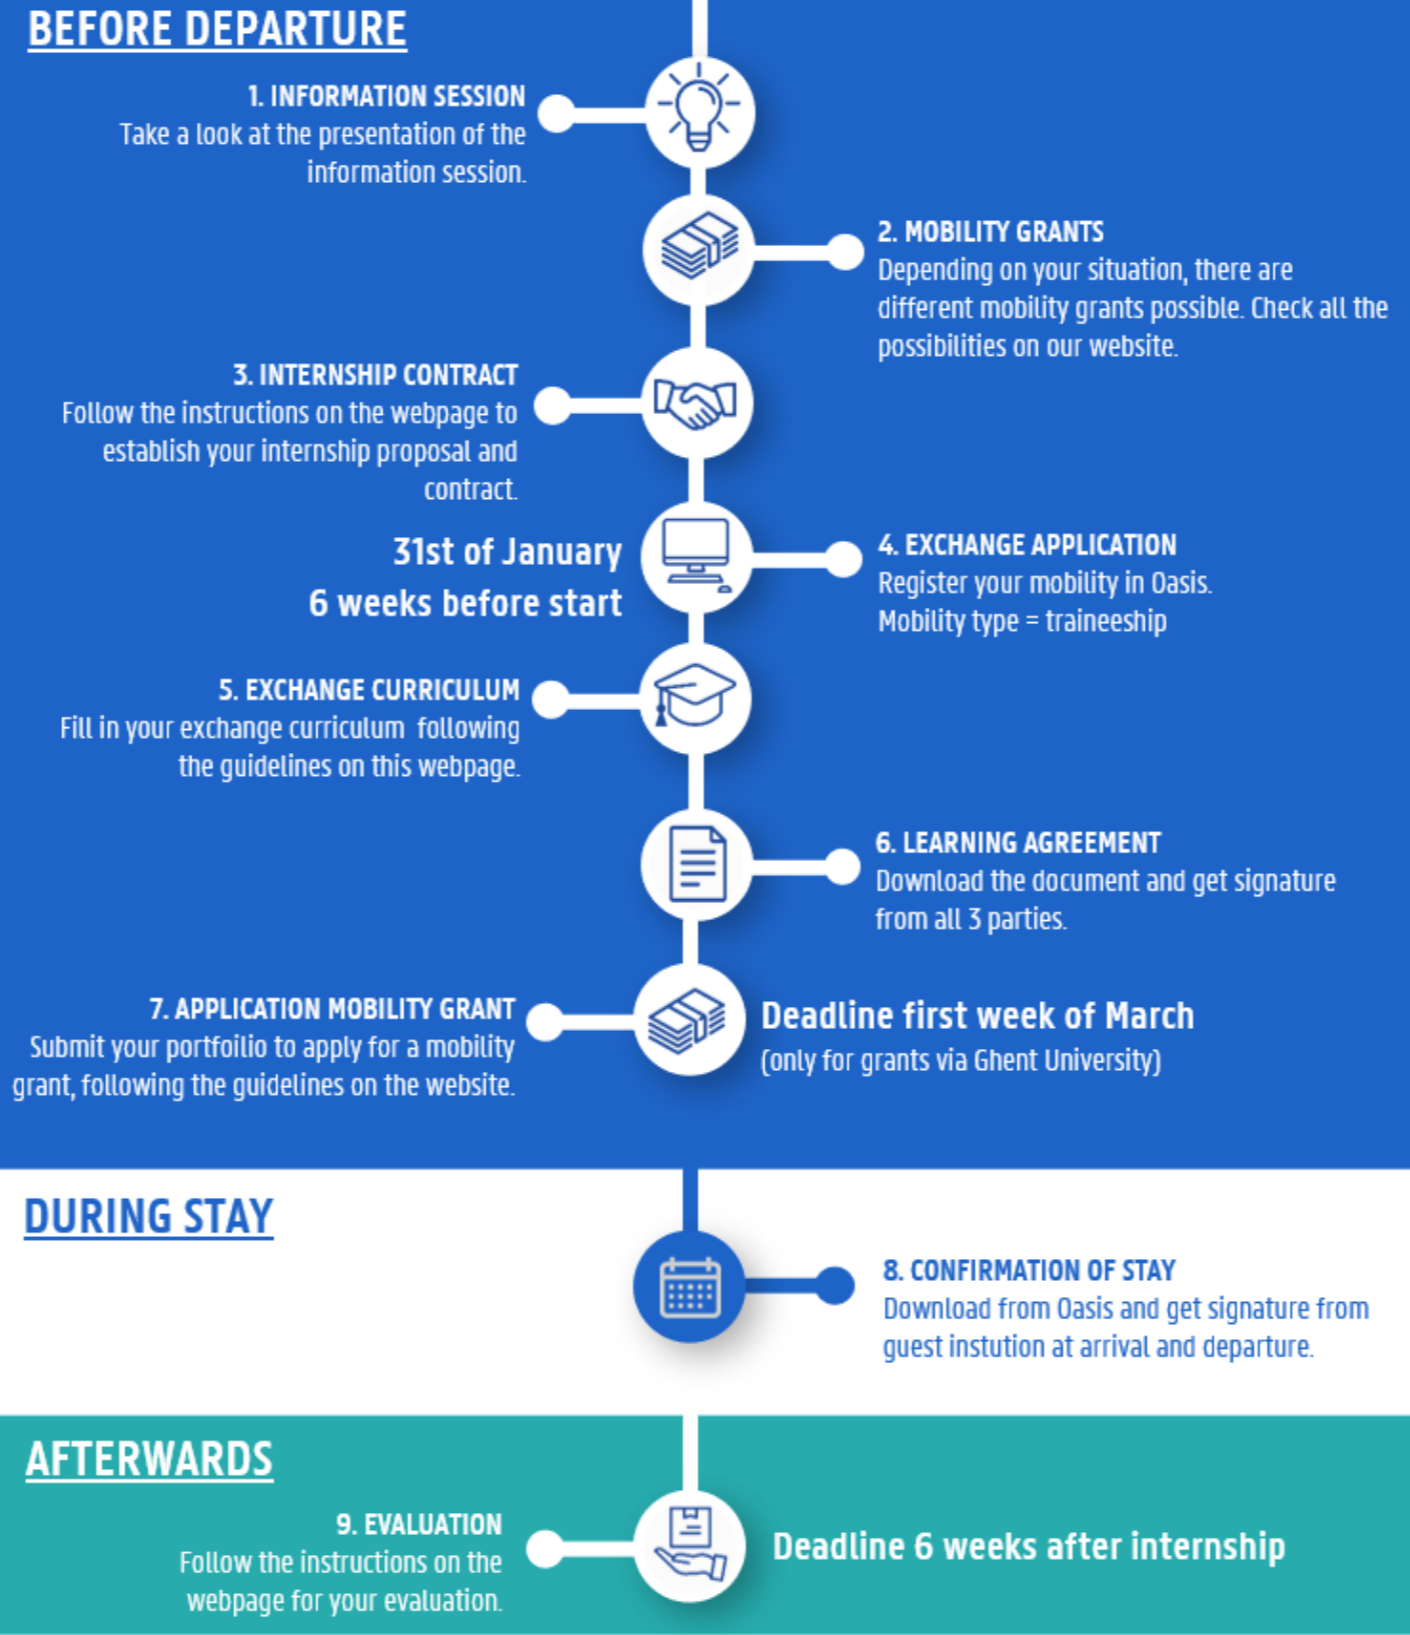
BEFORE DEPARTURE

1. INFORMATION SESSION
Take a look at the presentation of the information session.

2. MOBILITY GRANTS
Depending on your situation, there are different mobility grants possible. Check all the possibilities on our website.

3. INTERNSHIP CONTRACT
Follow the instructions on the webpage to establish your internship proposal and contract.

31st of January
6 weeks before start

4. EXCHANGE APPLICATION
Register your mobility in Oasis.
Mobility type = traineeship

5. EXCHANGE CURRICULUM
Fill in your exchange curriculum following the guidelines on this webpage.

6. LEARNING AGREEMENT
Download the document and get signature from all 3 parties.

7. APPLICATION MOBILITY GRANT
Submit your portfoilio to apply for a mobility grant, following the guidelines on the website.

Deadline first week of March
(only for grants via Ghent University)

DURING STAY

8. CONFIRMATION OF STAY
Download from Oasis and get signature from guest instution at arrival and departure.

AFTERWARDS

9. EVALUATION
Follow the instructions on the webpage for your evaluation.

Deadline 6 weeks after internship